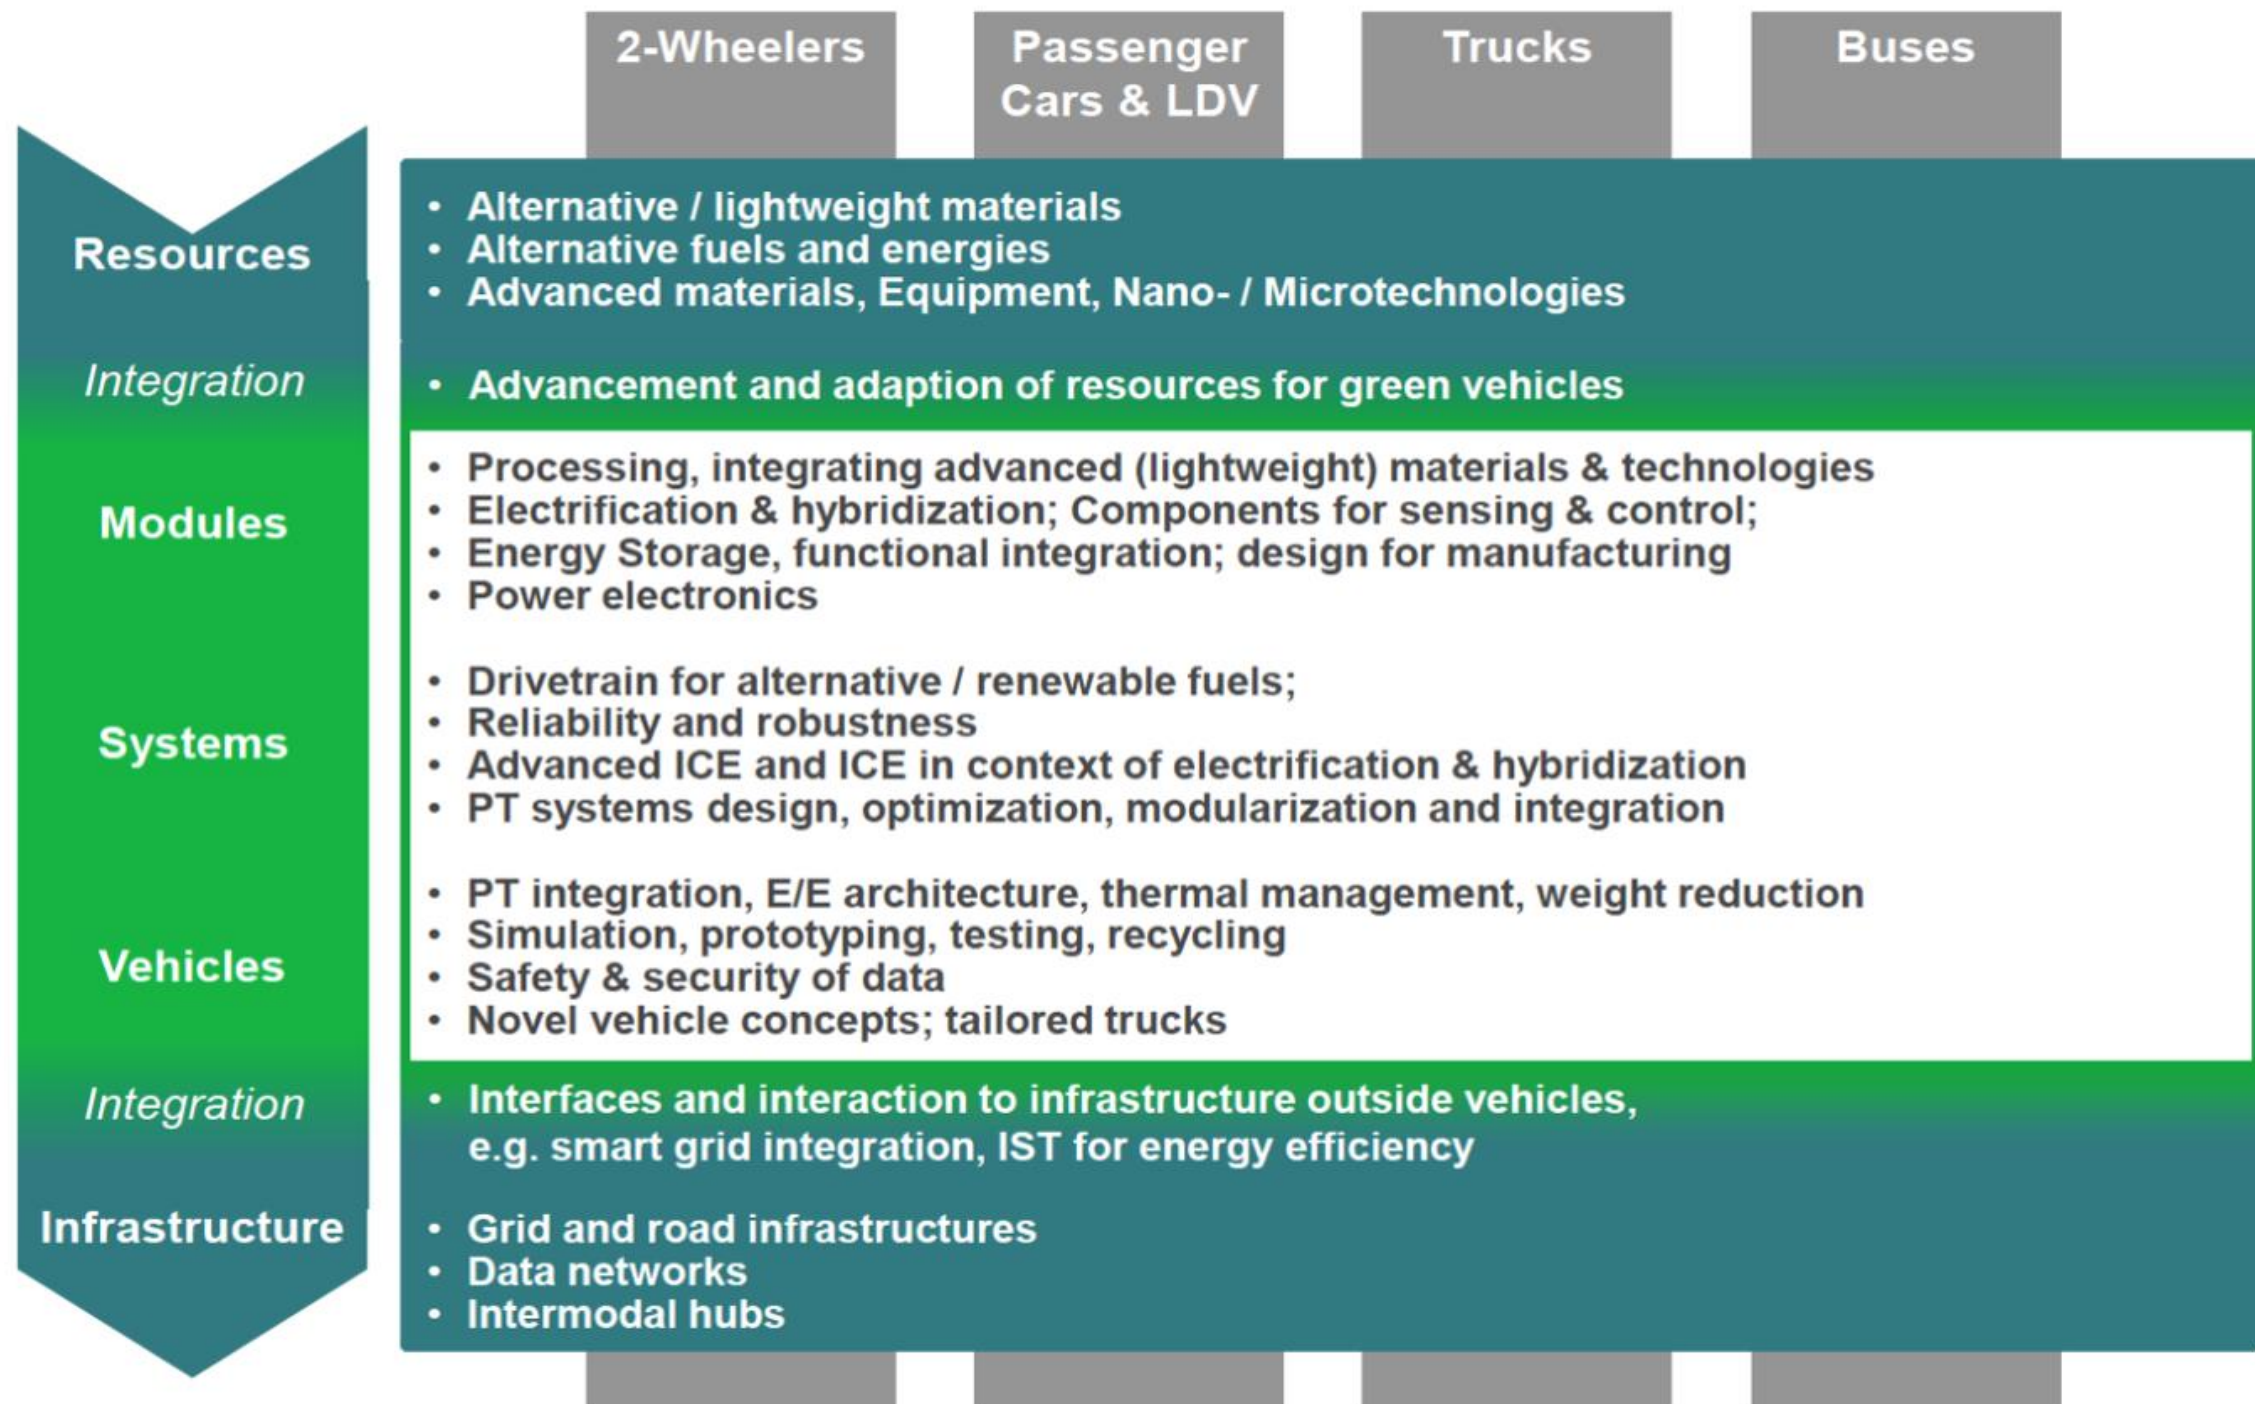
2-Wheelers

Passenger Cars & LDV

Trucks

Buses

Resources

- Alternative / lightweight materials
- Alternative fuels and energies
- Advanced materials, Equipment, Nano- / Microtechnologies

Integration

- Advancement and adaption of resources for green vehicles

Modules

- Processing, integrating advanced (lightweight) materials & technologies
- Electrification & hybridization; Components for sensing & control;
- Energy Storage, functional integration; design for manufacturing
- Power electronics

Systems

- Drivetrain for alternative / renewable fuels;
- Reliability and robustness
- Advanced ICE and ICE in context of electrification & hybridization
- PT systems design, optimization, modularization and integration

Vehicles

- PT integration, E/E architecture, thermal management, weight reduction
- Simulation, prototyping, testing, recycling
- Safety & security of data
- Novel vehicle concepts; tailored trucks

Integration

- Interfaces and interaction to infrastructure outside vehicles, e.g. smart grid integration, IST for energy efficiency

Infrastructure

- Grid and road infrastructures
- Data networks
- Intermodal hubs